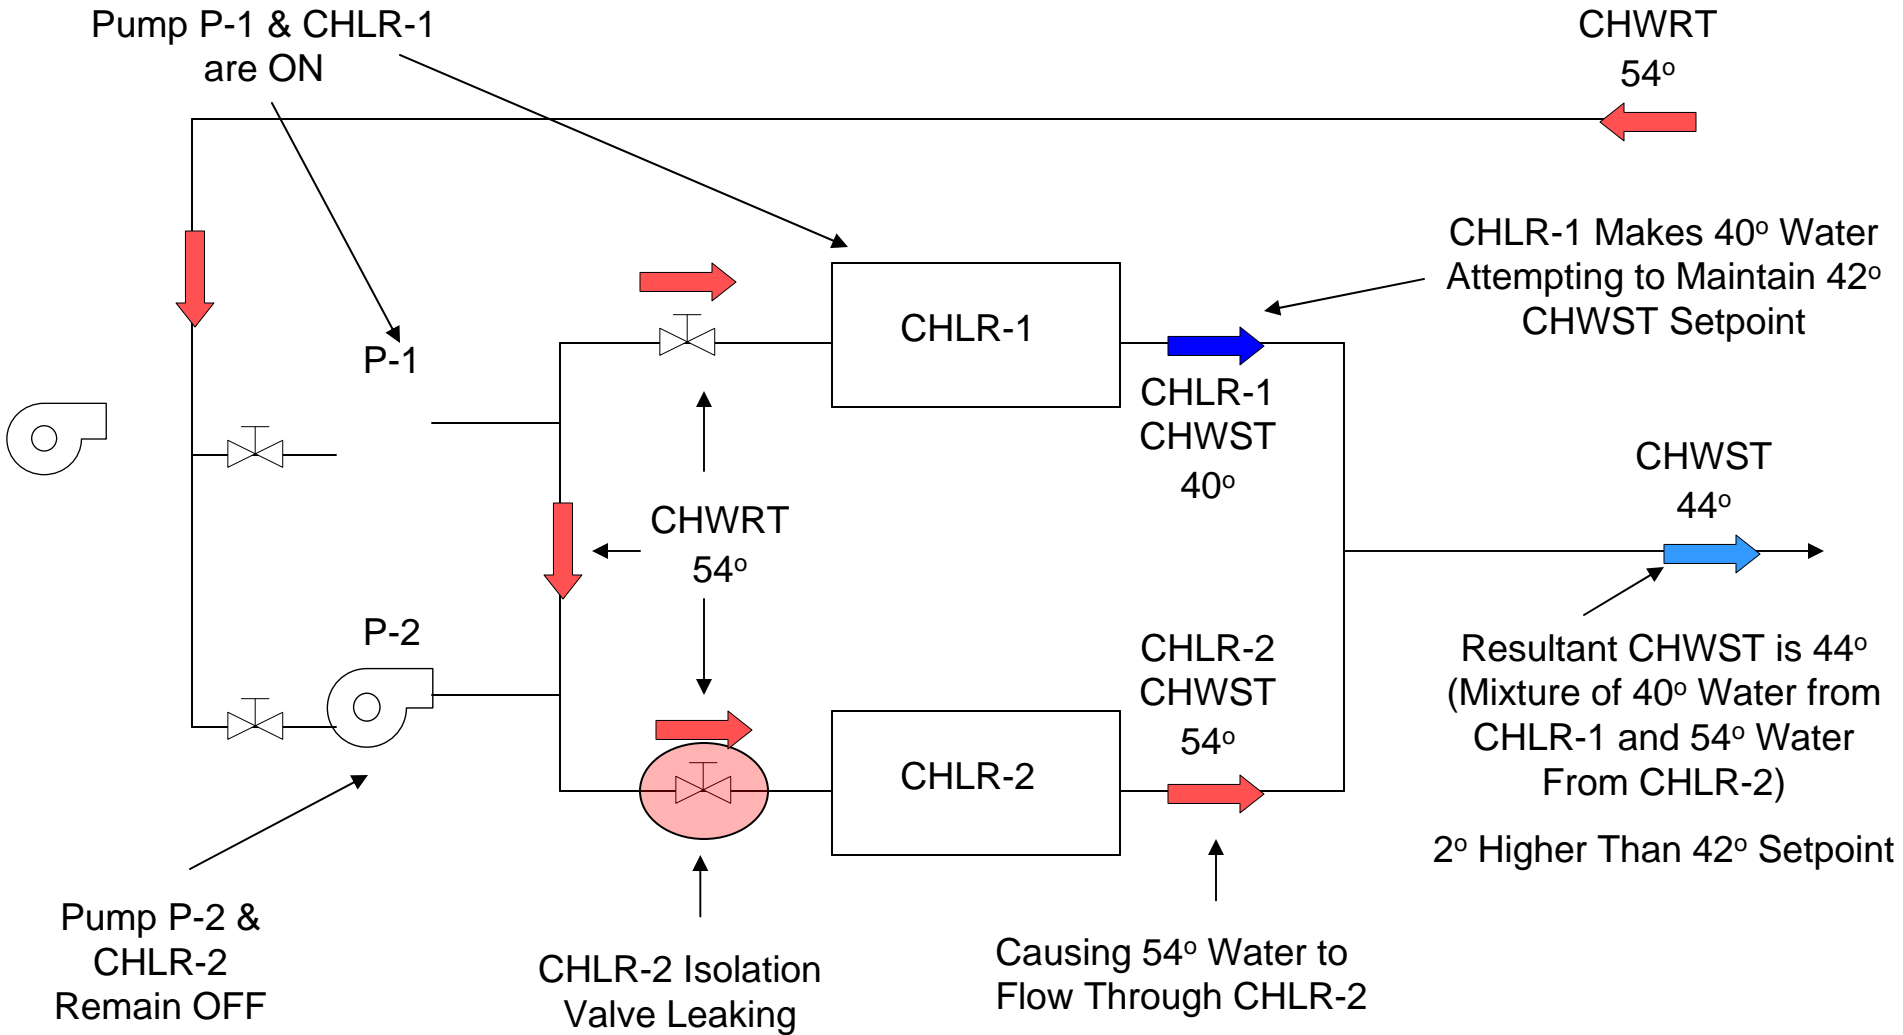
Pump P-1 & CHLR-1 are ON

CHWRT $54^o$

CHLR-1 Makes $40^o$ Water Attempting to Maintain $42^o$ CHWST Setpoint

CHLR-1

P-1

CHLR-1 CHWST $40^o$

CHWST $44^o$

CHWRT $54^o$

P-2

CHLR-2 CHWST $54^o$

CHLR-2

Resultant CHWST is $44^o$ (Mixture of $40^o$ Water from CHLR-1 and $54^o$ Water From CHLR-2)

$2^o$ Higher Than $42^o$ Setpoint

Pump P-2 & CHLR-2 Remain OFF

CHLR-2 Isolation Valve Leaking

Causing $54^o$ Water to Flow Through CHLR-2